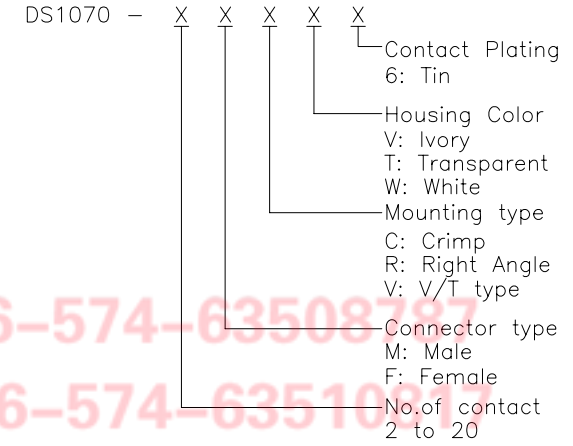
DS1070 – X X X X X

Contact Plating
6: Tin

Housing Color
V: Ivory
T: Transparent
W: White

Mounting type
C: Crimp
R: Right Angle
V: V/T type

Connector type
M: Male
F: Female

No.of contact
2 to 20

6-574-63508787
6-574-63510817